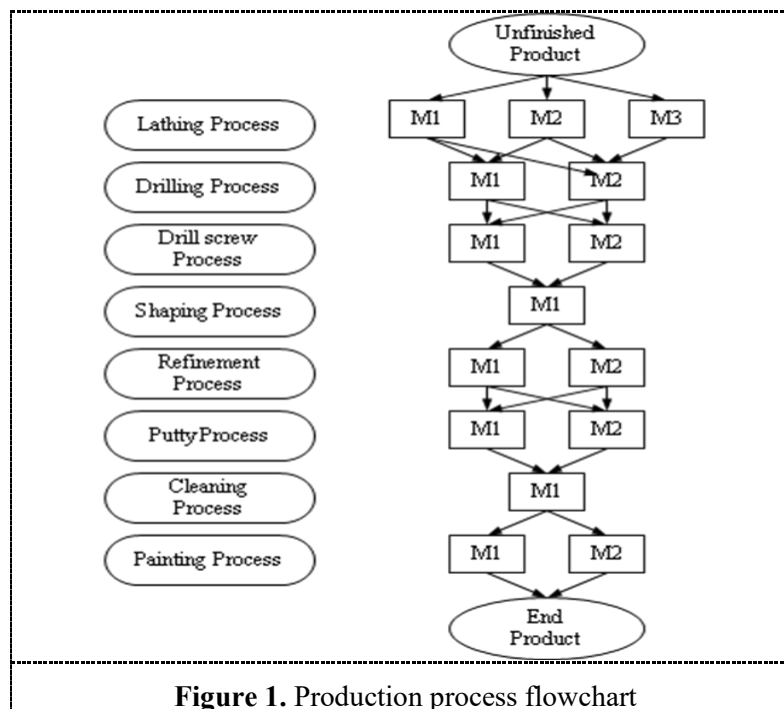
Unfinished Product

Lathing Process
M1
M2
M3

Drilling Process
M1
M2

Drill screw Process
M1
M2

Shaping Process
M1

Refinement Process
M1
M2

Putty Process
M1
M2

Cleaning Process
M1

Painting Process
M1
M2

End Product

**Figure 1.** Production process flowchart